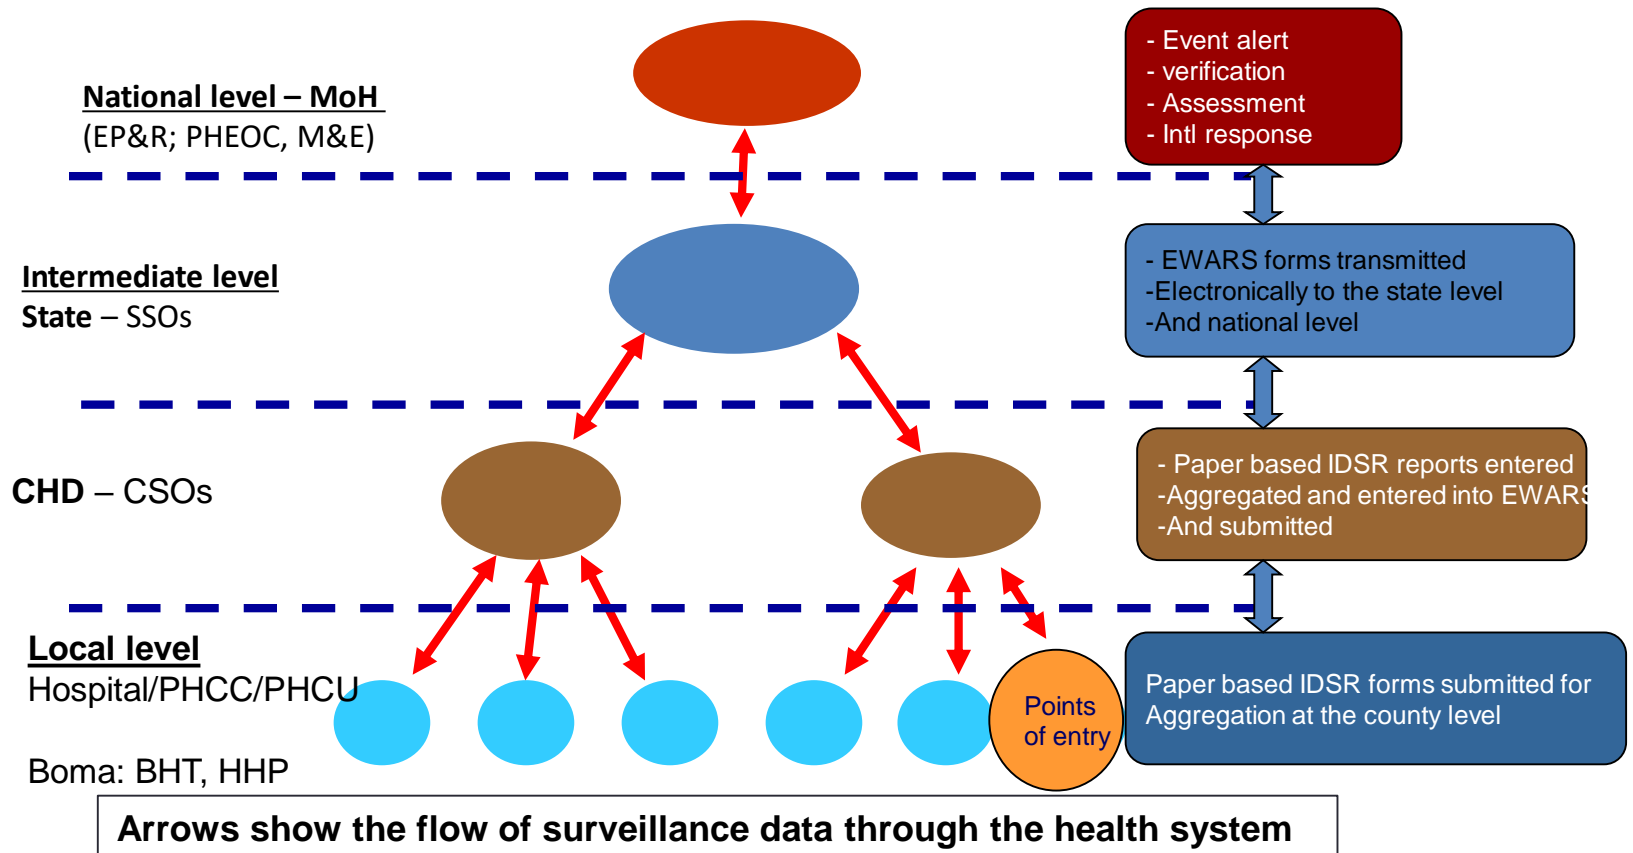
National level – MoH
(EP&R; PHEOC, M&E)

- Event alert
- verification
- Assessment
- Intl response

Intermediate level
State – SSOs

- EWARS forms transmitted
-Electronically to the state level
-And national level

CHD – CSOs

- Paper based IDSR reports entered
-Aggregated and entered into EWARS
-And submitted

Local level
Hospital/PHCC/PHCU

Boma: BHT, HHP

Points of entry

Paper based IDSR forms submitted for Aggregation at the county level

Arrows show the flow of surveillance data through the health system